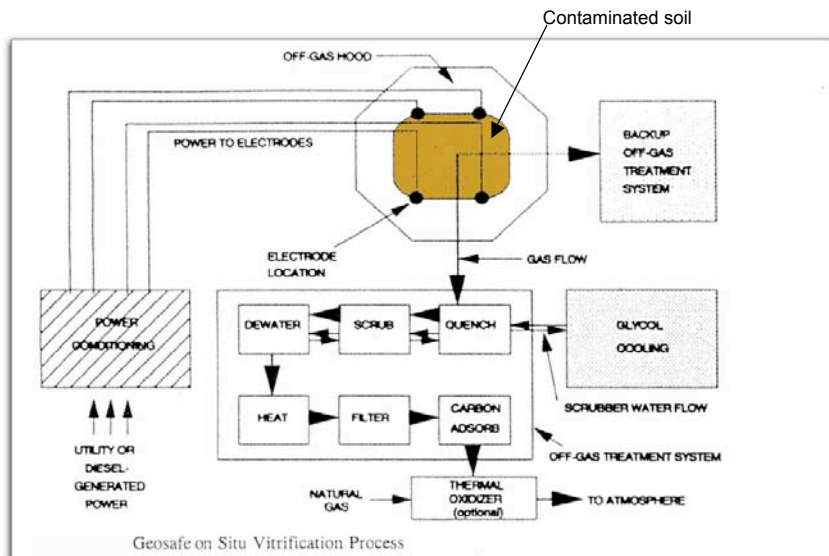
Contaminated soil

OFF-GAS HOOD

POWER TO ELECTRODES

BACKUP OFF-GAS TREATMENT SYSTEM

ELECTRODE LOCATION

GAS FLOW

POWER CONDITIONING

DEWATER

SCRUB

QUENCH

GLYCOL COOLING

HEAT

FILTER

CARBON ADSORB

SCRUBBER WATER FLOW

OFF-GAS TREATMENT SYSTEM

UTILITY OR DIESEL-GENERATED POWER

NATURAL GAS

THERMAL OXIDIZER (optional)

TO ATMOSPHERE

Geosafe on Situ Vitrification Process